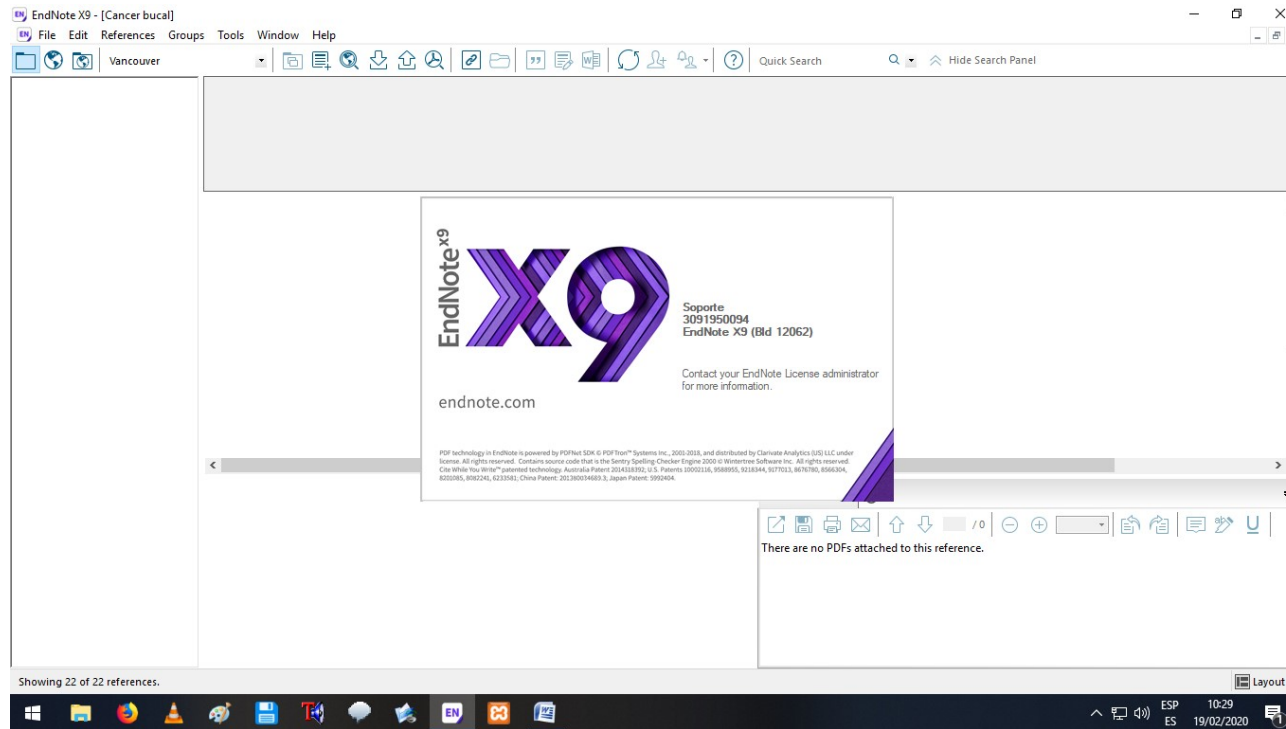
EndNote X9 - [Cancer bucal]

File Edit References Groups Tools Window Help

Vancouver

Quick Search

Hide Search Panel

EndNote x9

X9

Soporte
3091950094
EndNote X9 (Bld 12062)

Contact your EndNote License administrator for more information.

endnote.com

PDF technology in EndNote is powered by PDFNet SDK © PDFTron™ Systems Inc., 2001-2018, and distributed by Clarivate Analytics (US) LLC under license. All rights reserved. Contains source code that is the Sentry Spelling-Checker Engine 2000 © Wintertree Software Inc. All rights reserved. Cite While You Write™ patented technology. Australia Patent 2014318392; U.S. Patents 10002116, 9588955, 9218344, 9177013, 8676780, 8566304, 8201085, 8082241, 6233581; China Patent: 201380034683.3; Japan Patent: 5992404.

/0

There are no PDFs attached to this reference.

Showing 22 of 22 references.

Layout

ESP
ES

10:29
19/02/2020